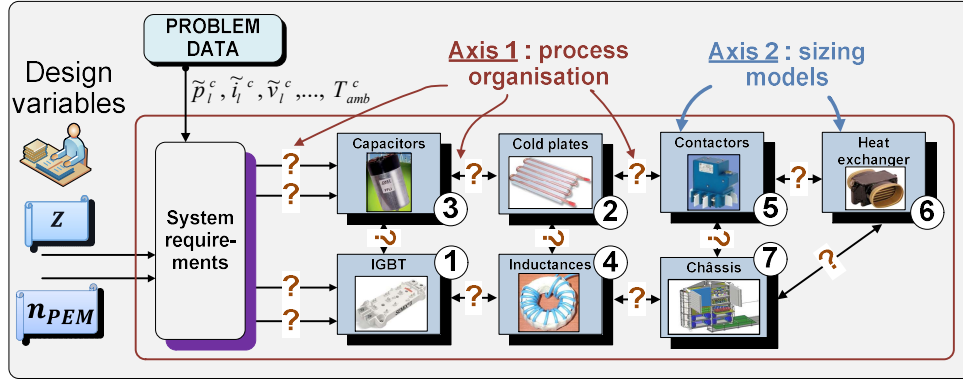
PROBLEM DATA

$\widetilde{p}_l^{\,c}, \widetilde{i}_l^{\,c}, \widetilde{v}_l^{\,c}, ..., T_{amb}^{c}$

Axis 1 : process organisation

Axis 2 : sizing models

Design variables

$Z$

$n_{PEM}$

System require-ments

?
?
?
?

Capacitors
3

Cold plates
2

Contactors
5

Heat exchanger
6

IGBT
1

Inductances
4

Châssis
7

?
?
?
?
?
?
?
?
?